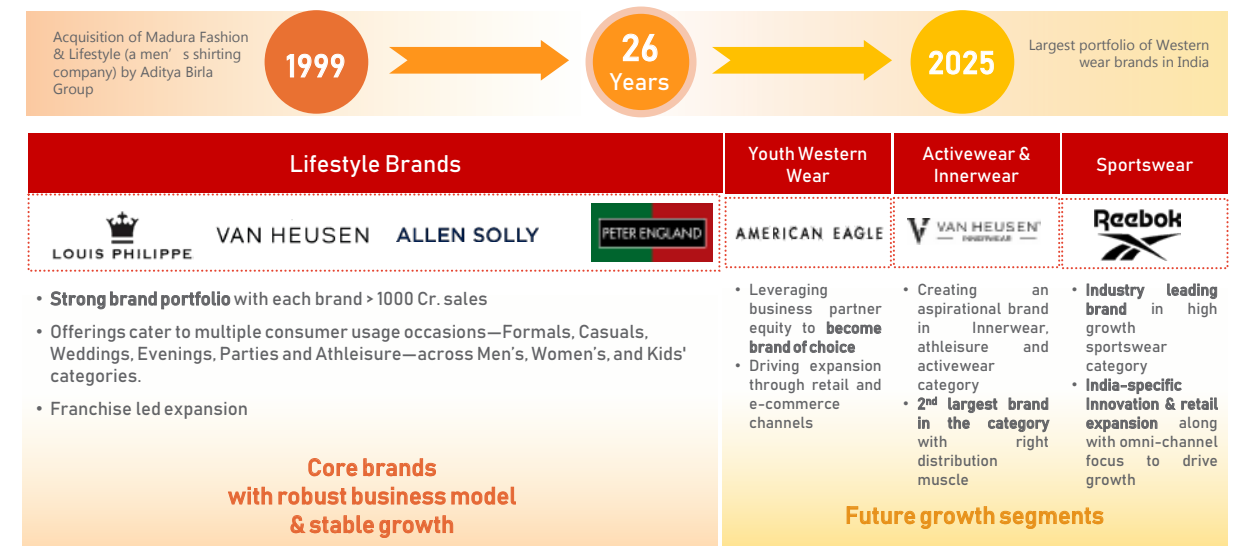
Acquisition of Madura Fashion & Lifestyle (a men's shirting company) by Aditya Birla Group

1999

26 Years

2025

Largest portfolio of Western wear brands in India

| Lifestyle Brands | Youth Western Wear | Activewear & Innerwear | Sportswear |
|---|---|---|---|
| LOUIS PHILIPPE, VAN HEUSEN, ALLEN SOLLY, PETER ENGLAND | AMERICAN EAGLE | VAN HEUSEN INNERWEAR | Reebok |

• Strong brand portfolio with each brand > 1000 Cr. sales
• Offerings cater to multiple consumer usage occasions—Formals, Casuals, Weddings, Evenings, Parties and Athleisure—across Men's, Women's, and Kids' categories.
• Franchise led expansion

Core brands with robust business model & stable growth

• Leveraging business partner equity to become brand of choice
• Driving expansion through retail and e-commerce channels

• Creating an aspirational brand in Innerwear, athleisure and activewear category
• 2$^{nd}$ largest brand in the category with right distribution muscle

• Industry leading brand in high growth sportswear category
• India-specific Innovation & retail expansion along with omni-channel focus to drive growth

Future growth segments